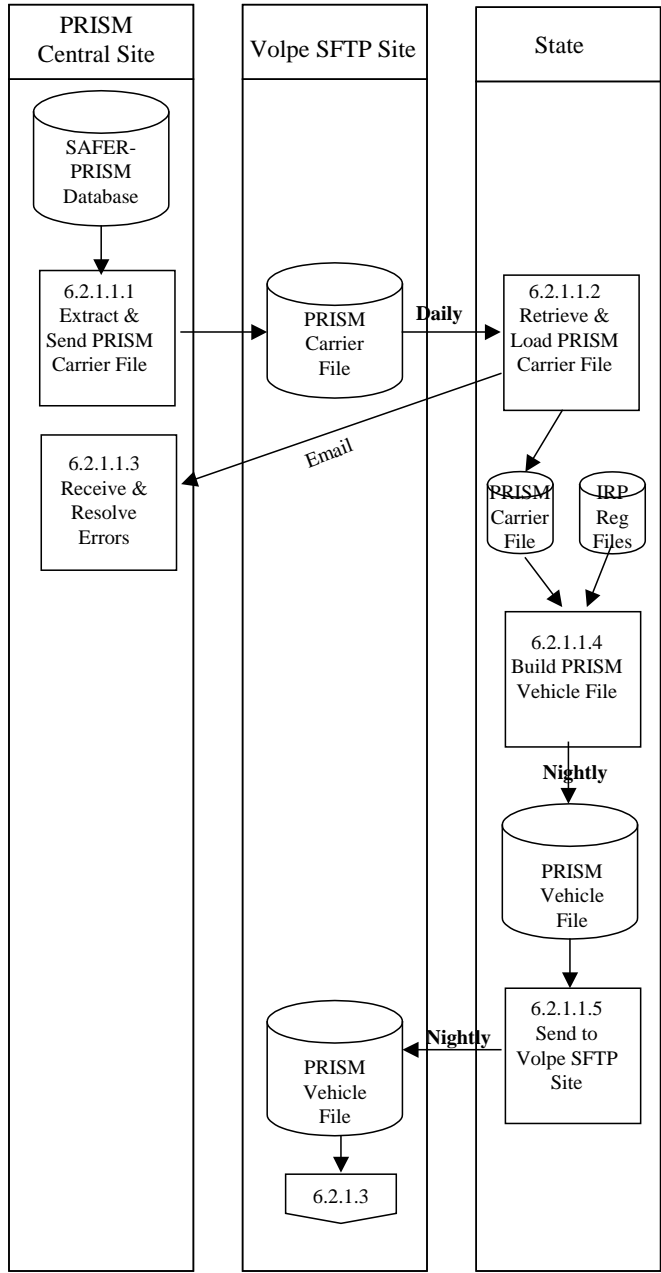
PRISM Central Site

Volpe SFTP Site

State

SAFER-PRISM Database

6.2.1.1.1 Extract & Send PRISM Carrier File

PRISM Carrier File

Daily

6.2.1.1.2 Retrieve & Load PRISM Carrier File

Email

6.2.1.1.3 Receive & Resolve Errors

PRISM Carrier File

IRP Reg Files

6.2.1.1.4 Build PRISM Vehicle File

Nightly

PRISM Vehicle File

PRISM Vehicle File

Nightly

6.2.1.1.5 Send to Volpe SFTP Site

6.2.1.3